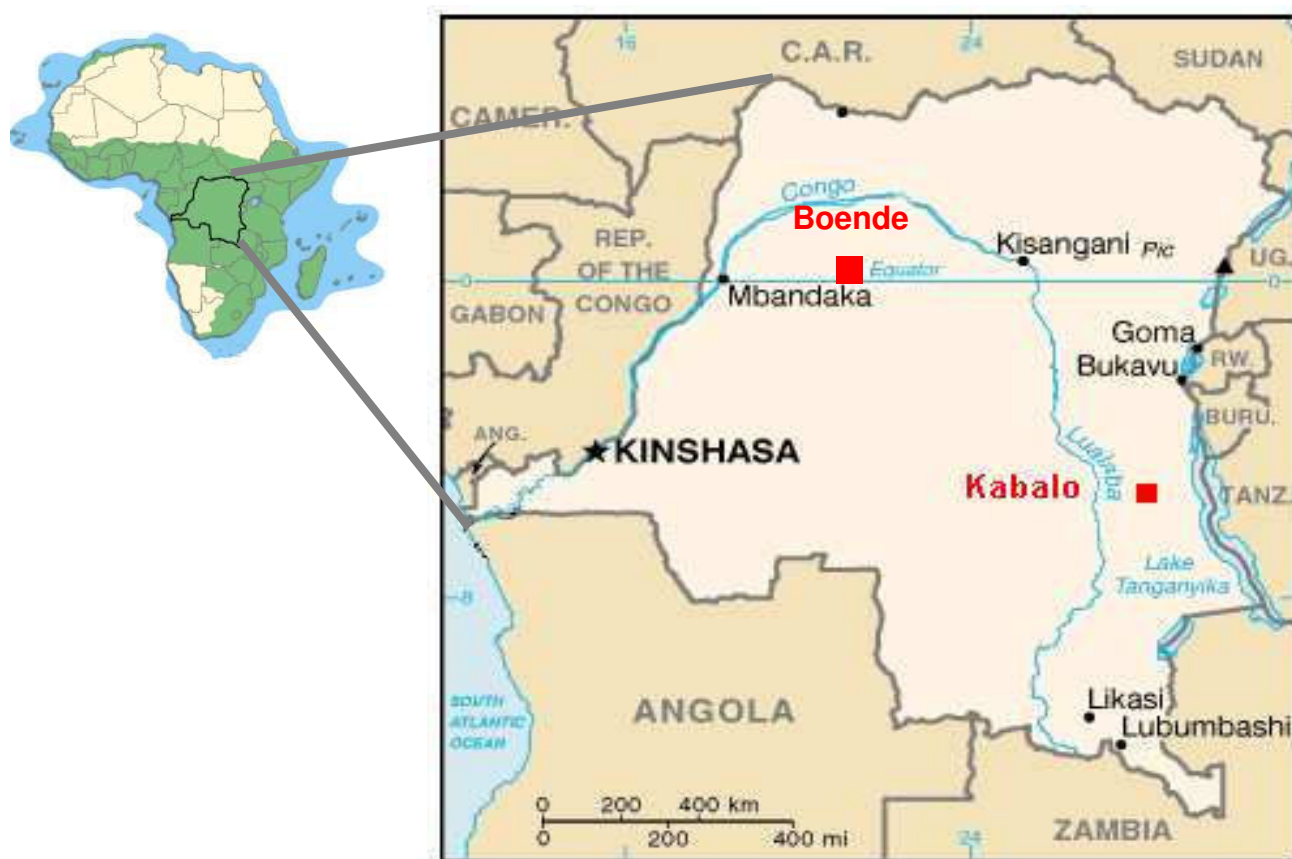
16
24
C.A.R.
SUDAN
CAMER.
Congo
Boende
REP. OF THE CONGO
Kisangani
Pic
UG.
0
Equator
0
Mbandaka
GABON
Goma
Bukavu
RW.
BURU.
ANG.
KINSHASA
Lualaba
Kabalo
TANZ.
Lake Tanganyika
-8
SOUTH ATLANTIC OCEAN
ANGOLA
Likasi
Lubumbashi
0
200
400 km
0
200
400 mi
24
ZAMBIA